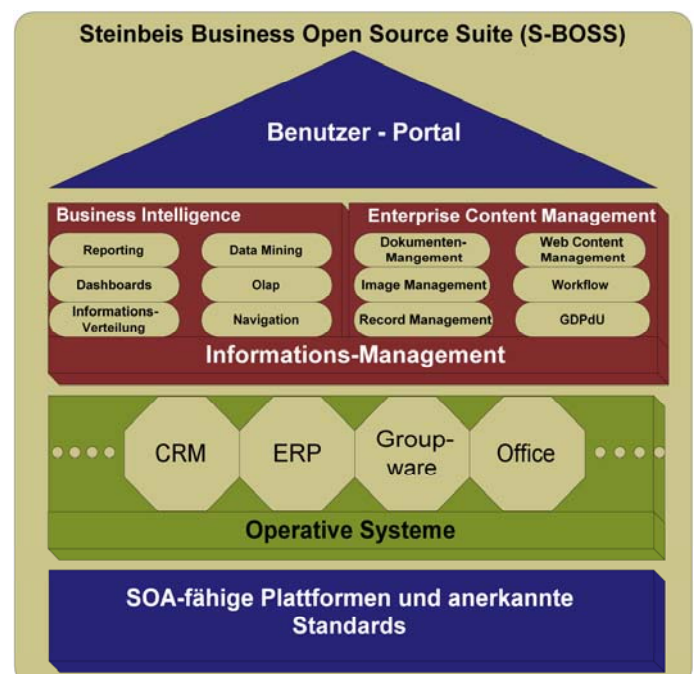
Steinbeis Business Open Source Suite (S-BOSS)

Benutzer - Portal

Business Intelligence

Reporting

Data Mining

Dashboards

Olap

Informations-Verteilung

Navigation

Enterprise Content Management

Dokumenten-Mangement

Web Content Management

Image Management

Workflow

Record Management

GDPdU

Informations-Management

CRM

ERP

Group-ware

Office

Operative Systeme

SOA-fähige Plattformen und anerkannte Standards